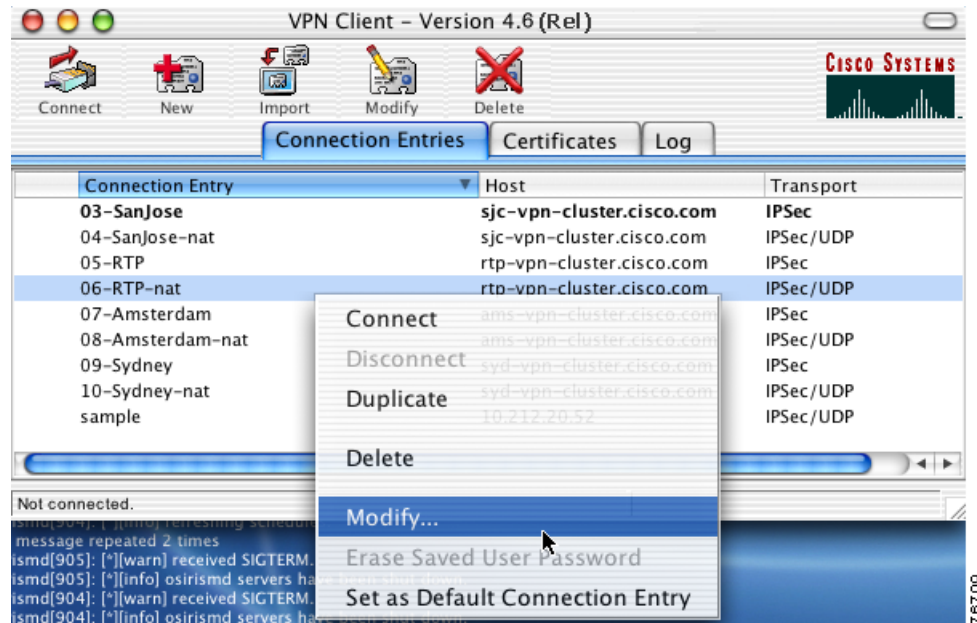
VPN Client – Version 4.6 (Rel)

Connect New Import Modify Delete

CISCO SYSTEMS

Connection Entries Certificates Log

| Connection Entry | Host | Transport |
|---|---|---|
| 03-SanJose | sjc-vpn-cluster.cisco.com | IPSec |
| 04-SanJose-nat | sjc-vpn-cluster.cisco.com | IPSec/UDP |
| 05-RTP | rtp-vpn-cluster.cisco.com | IPSec |
| 06-RTP-nat | rtp-vpn-cluster.cisco.com | IPSec/UDP |
| 07-Amsterdam | ams-vpn-cluster.cisco.com | IPSec |
| 08-Amsterdam-nat | ams-vpn-cluster.cisco.com | IPSec/UDP |
| 09-Sydney | syd-vpn-cluster.cisco.com | IPSec |
| 10-Sydney-nat | syd-vpn-cluster.cisco.com | IPSec/UDP |
| sample | 10.212.20.52 | IPSec/UDP |

Connect
Disconnect
Duplicate
Delete
Modify...
Erase Saved User Password
Set as Default Connection Entry

Not connected.

ismd[904]: [*][info] refreshing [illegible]
message repeated 2 times
ismd[905]: [*][warn] received SIGTERM.
ismd[905]: [*][info] osirismd servers ha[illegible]
ismd[904]: [*][warn] received SIGTERM.
ismd[904]: [*][info] osirismd servers ha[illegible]

76700